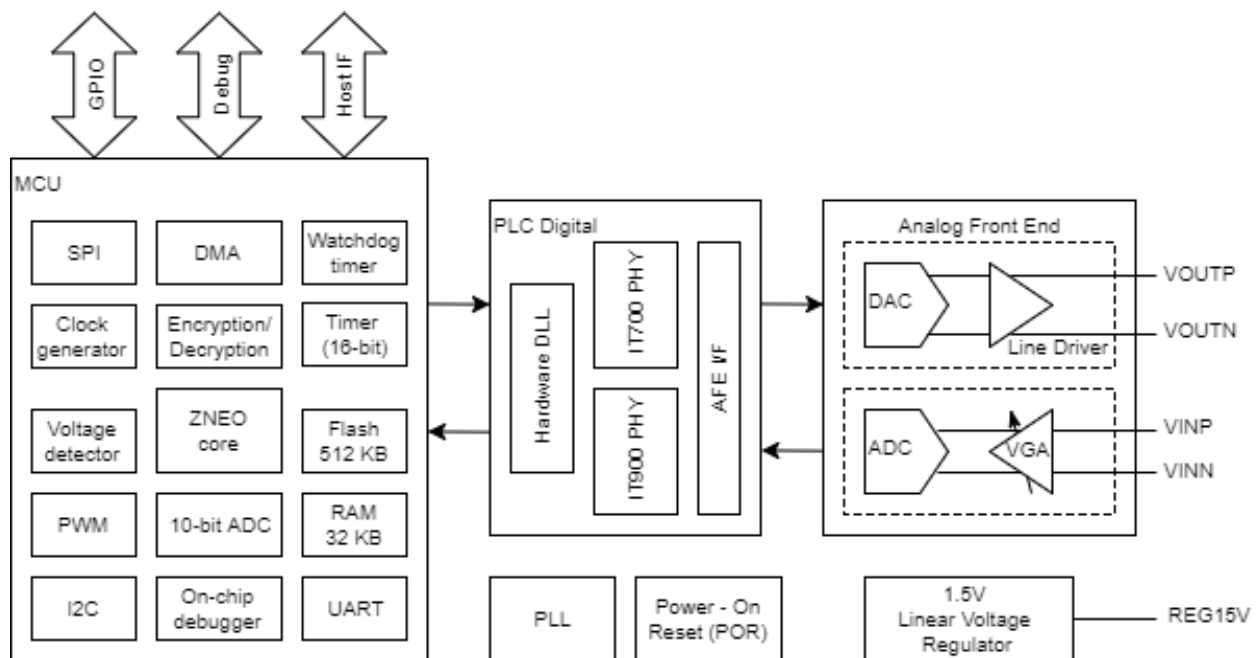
GPIO
Debug
Host IF

MCU

SPI
DMA
Watchdog timer

Clock generator
Encryption/ Decryption
Timer (16-bit)

Voltage detector
ZNEO core
Flash 512 KB

PWM
10-bit ADC
RAM 32 KB

I2C
On-chip debugger
UART

PLC Digital

Hardware DLL
IT700 PHY
IT900 PHY
AFE I/F

Analog Front End

DAC
Line Driver
VOUTP
VOUTN

ADC
VGA
VINP
VINN

PLL

Power - On Reset (POR)

1.5V Linear Voltage Regulator
REG15V